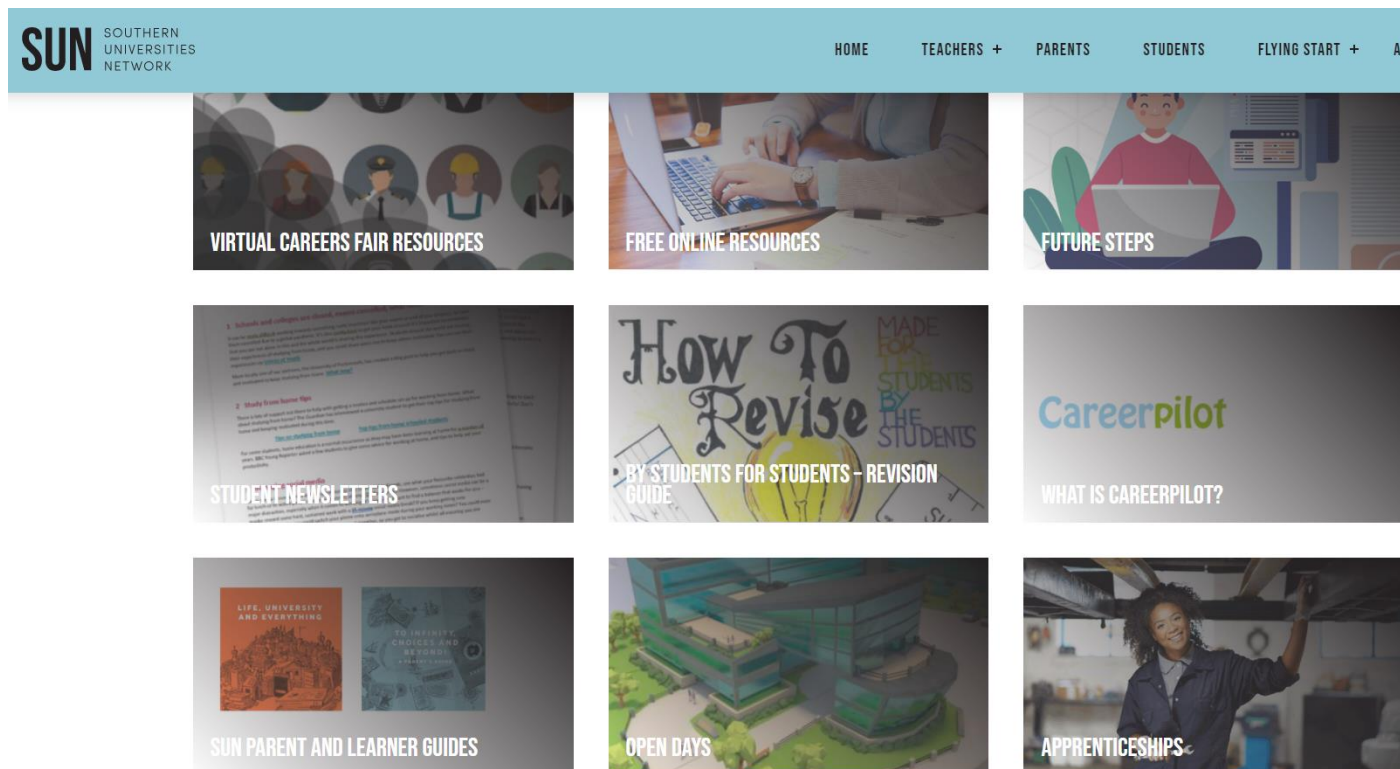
SUN SOUTHERN UNIVERSITIES NETWORK

HOME TEACHERS + PARENTS STUDENTS FLYING START + A

VIRTUAL CAREERS FAIR RESOURCES

FREE ONLINE RESOURCES

FUTURE STEPS

STUDENT NEWSLETTERS

How To Revise

MADE FOR THE STUDENTS BY THE STUDENTS

BY STUDENTS FOR STUDENTS – REVISION GUIDE

Careerpilot

WHAT IS CAREERPILOT?

LIFE, UNIVERSITY AND EVERYTHING

TO INFINITY CHOICES AND BEYOND!

SUN PARENT AND LEARNER GUIDES

OPEN DAYS

APPRENTICESHIPS